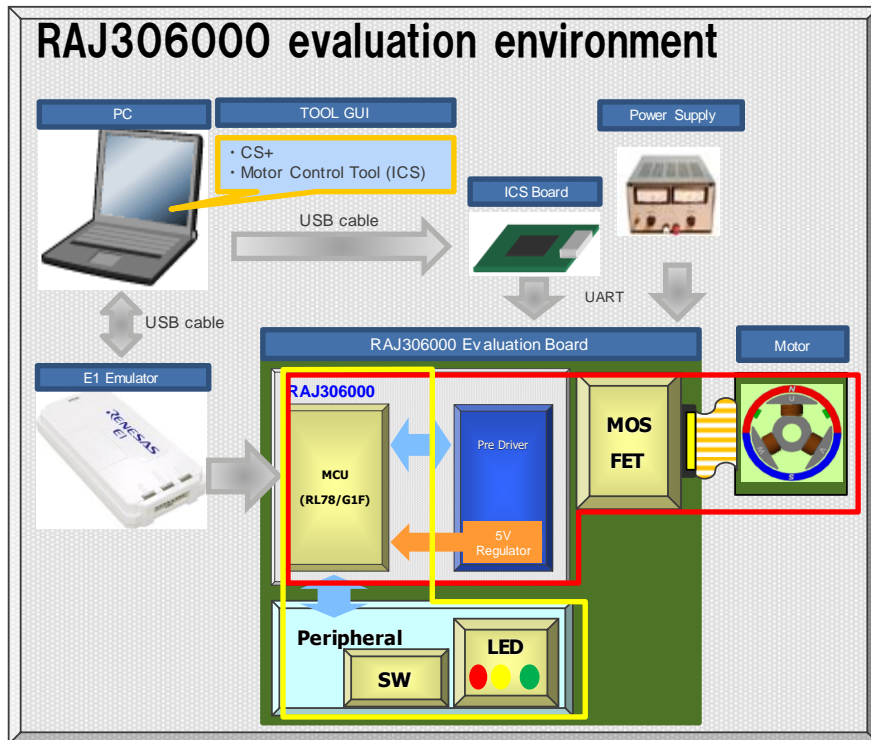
RAJ306000 evaluation environment

PC

TOOL GUI

・CS+
・Motor Control Tool (ICS)

Power Supply

ICS Board

USB cable

UART

USB cable

RAJ306000 Evaluation Board

Motor

E1 Emulator

RENESAS E1

RAJ306000

MCU (RL78/G1F)

Pre Driver

5V Regulator

MOS FET

Peripheral

SW

LED